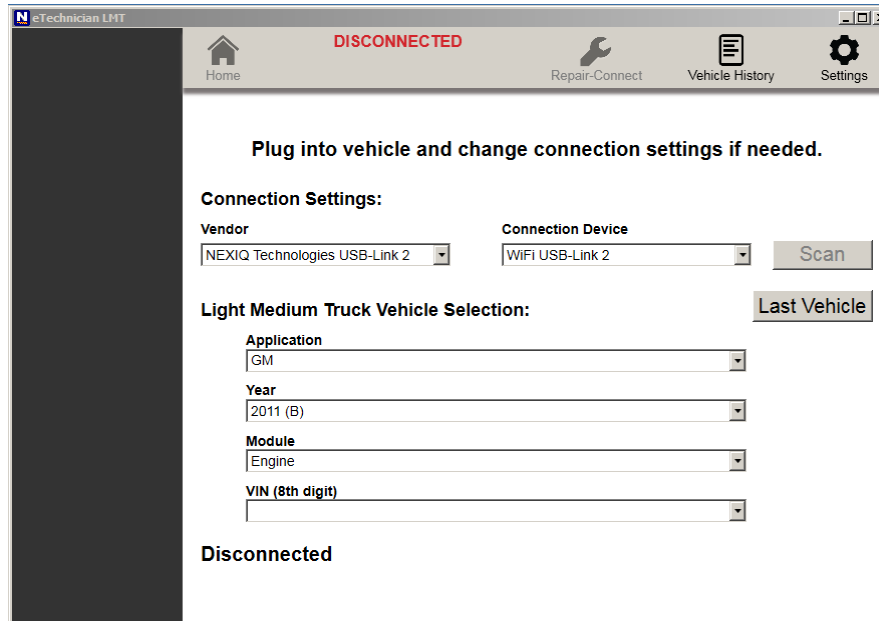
N eTechnician LMT

Home

DISCONNECTED

Repair-Connect

Vehicle History

Settings

Plug into vehicle and change connection settings if needed.

Connection Settings:

Vendor

NEXIQ Technologies USB-Link 2

Connection Device

WiFi USB-Link 2

Scan

Light Medium Truck Vehicle Selection:

Last Vehicle

Application

GM

Year

2011 (B)

Module

Engine

VIN (8th digit)

Disconnected